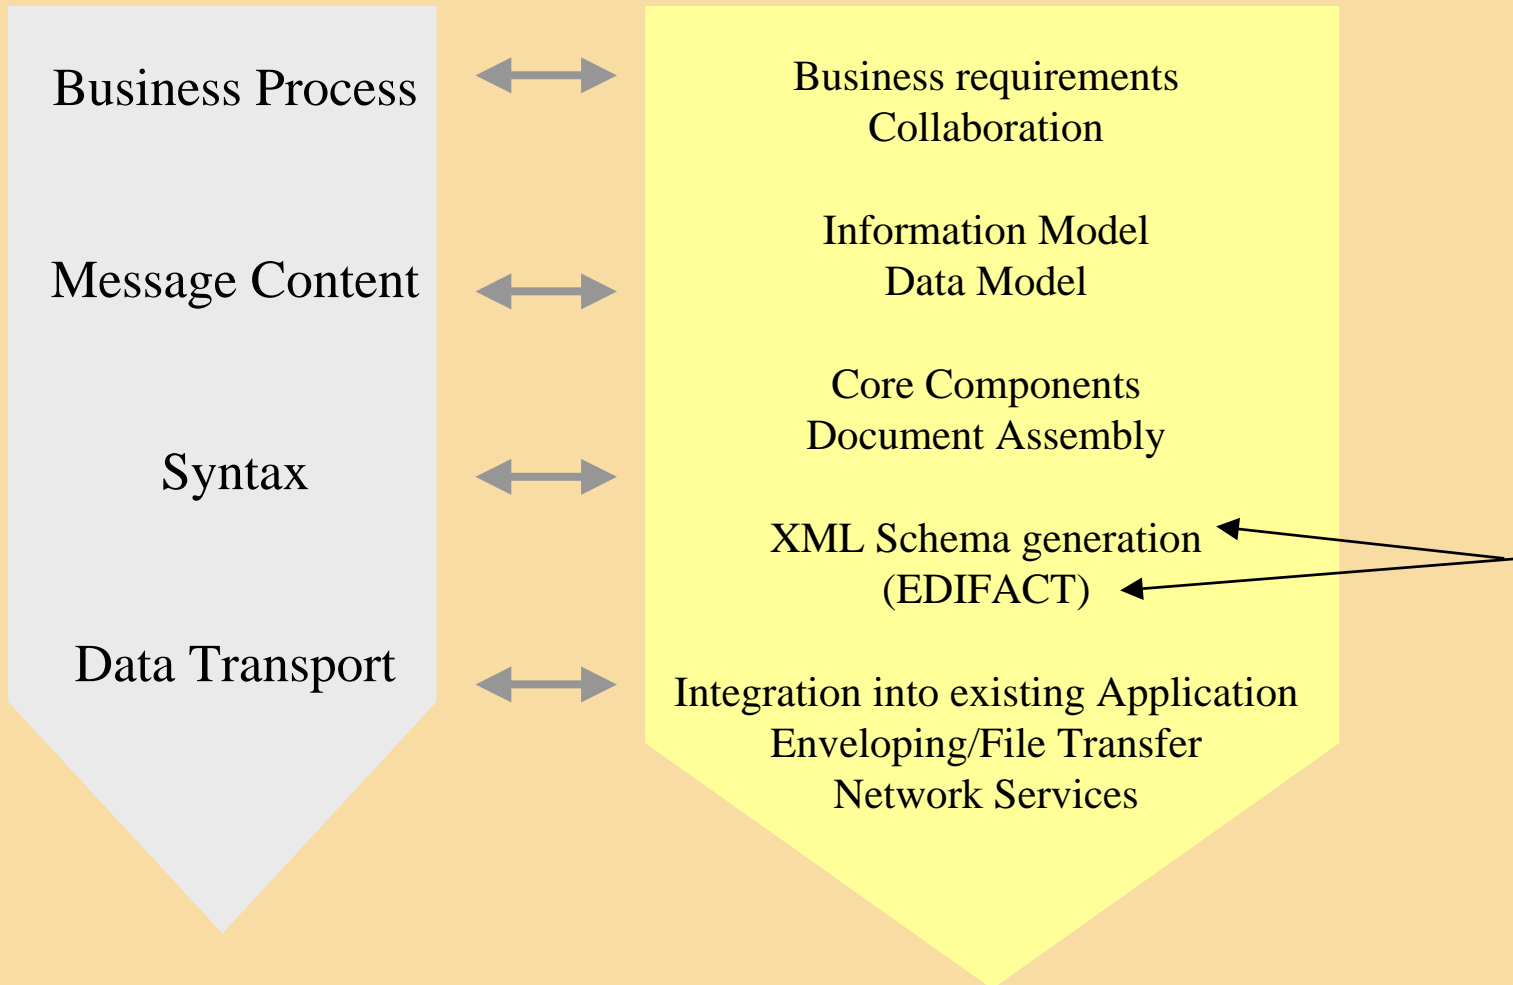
Business Process

Message Content

Syntax

Data Transport

Business requirements
Collaboration

Information Model
Data Model

Core Components
Document Assembly

XML Schema generation
(EDIFACT)

Integration into existing Application
Enveloping/File Transfer
Network Services